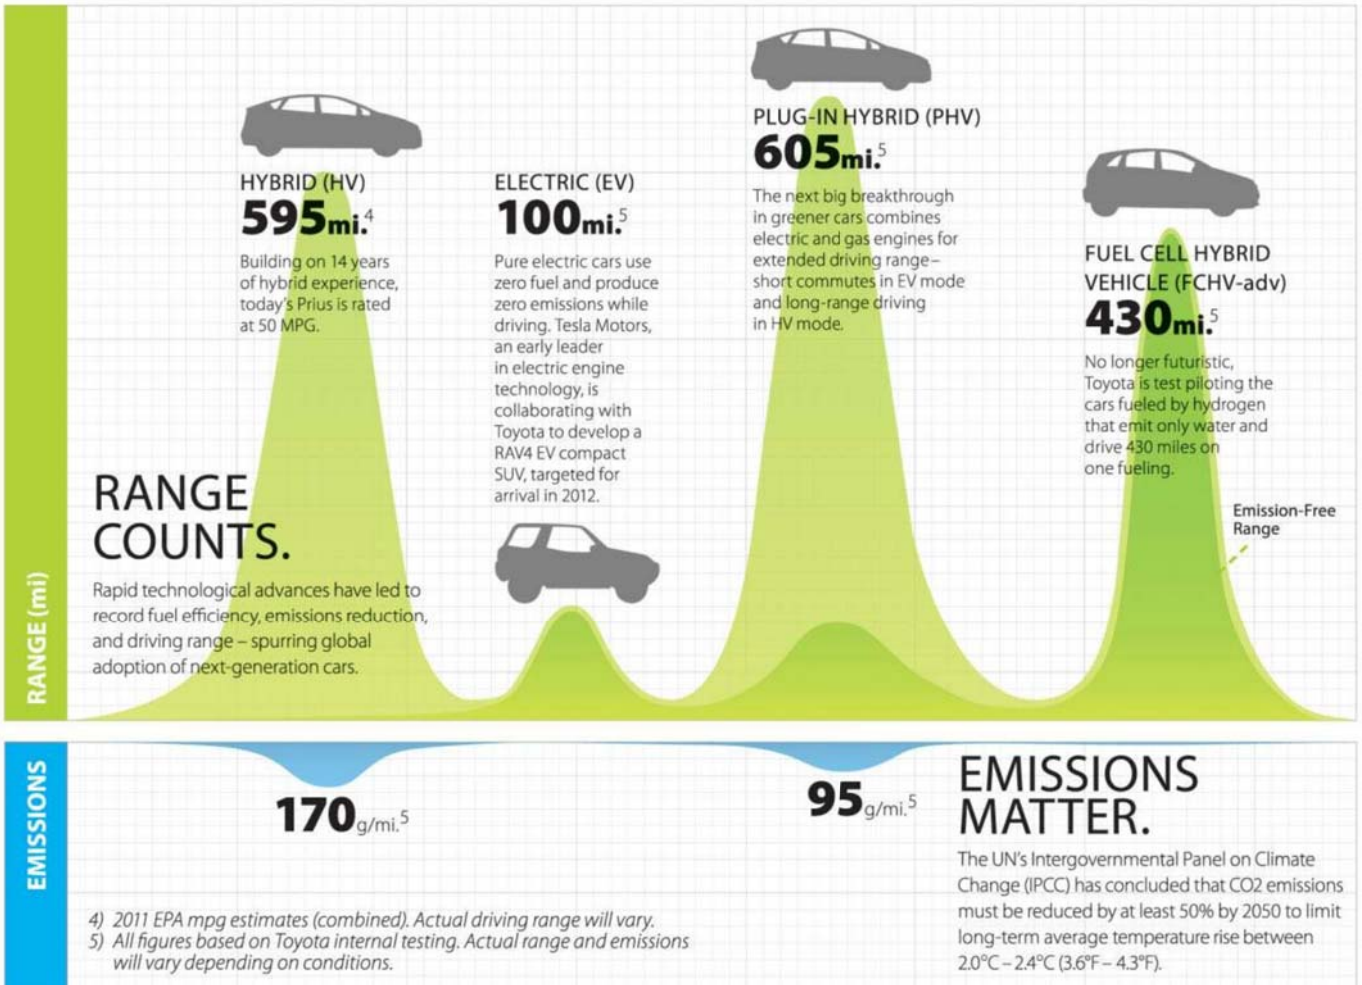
RANGE (mi)

HYBRID (HV)
595mi.$^4$
Building on 14 years of hybrid experience, today's Prius is rated at 50 MPG.

ELECTRIC (EV)
100mi.$^5$
Pure electric cars use zero fuel and produce zero emissions while driving. Tesla Motors, an early leader in electric engine technology, is collaborating with Toyota to develop a RAV4 EV compact SUV, targeted for arrival in 2012.

PLUG-IN HYBRID (PHV)
605mi.$^5$
The next big breakthrough in greener cars combines electric and gas engines for extended driving range – short commutes in EV mode and long-range driving in HV mode.

FUEL CELL HYBRID VEHICLE (FCHV-adv)
430mi.$^5$
No longer futuristic, Toyota is test piloting the cars fueled by hydrogen that emit only water and drive 430 miles on one fueling.

Emission-Free Range

RANGE COUNTS.
Rapid technological advances have led to record fuel efficiency, emissions reduction, and driving range – spurring global adoption of next-generation cars.

EMISSIONS

170g/mi.$^5$

95g/mi.$^5$

EMISSIONS MATTER.
The UN's Intergovernmental Panel on Climate Change (IPCC) has concluded that CO2 emissions must be reduced by at least 50% by 2050 to limit long-term average temperature rise between 2.0°C – 2.4°C (3.6°F – 4.3°F).

4) 2011 EPA mpg estimates (combined). Actual driving range will vary.
5) All figures based on Toyota internal testing. Actual range and emissions will vary depending on conditions.